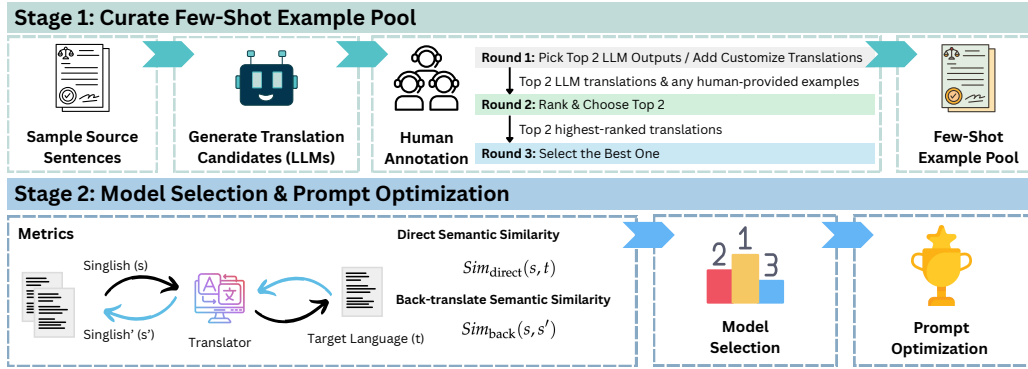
Stage 1: Curate Few-Shot Example Pool

Sample Source Sentences

Generate Translation Candidates (LLMs)

Human Annotation

Round 1: Pick Top 2 LLM Outputs / Add Customize Translations

Top 2 LLM translations & any human-provided examples

Round 2: Rank & Choose Top 2

Top 2 highest-ranked translations

Round 3: Select the Best One

Few-Shot Example Pool

Stage 2: Model Selection & Prompt Optimization

Metrics

Singlish (s)

Singlish' (s')

Translator

Target Language (t)

Direct Semantic Similarity

$Sim_{\text{direct}}(s,t)$

Back-translate Semantic Similarity

$Sim_{\text{back}}(s,s')$

2 1 3

Model Selection

Prompt Optimization